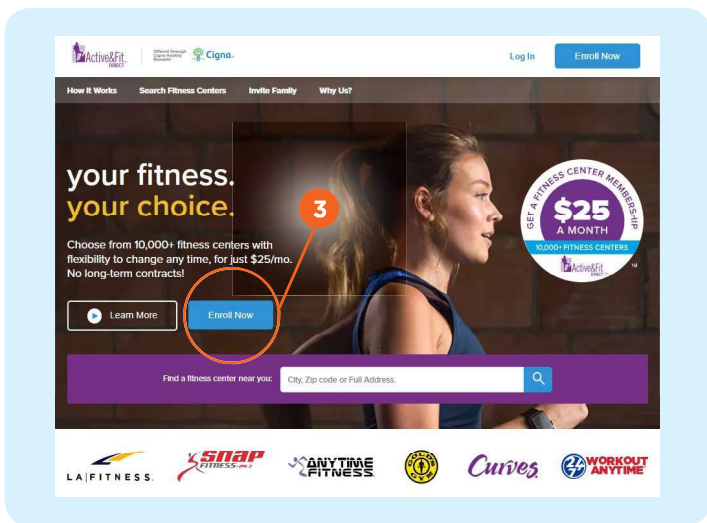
Active&Fit DIRECT | Offered through Cigna Healthy Rewards | Cigna

Log In Enroll Now

How It Works Search Fitness Centers Invite Family Why Us?

your fitness.
your choice.

Choose from 10,000+ fitness centers with flexibility to change any time, for just $25/mo. No long-term contracts!

3

Learn More Enroll Now

GET A FITNESS CENTER MEMBERSHIP
$25
A MONTH
10,000+ FITNESS CENTERS
Active&Fit DIRECT

Find a fitness center near you: City, Zip code or Full Address.

LA|FITNESS. SNAP FITNESS 24-7 ANYTIME FITNESS GOLD'S GYM Curves WORKOUT ANYTIME